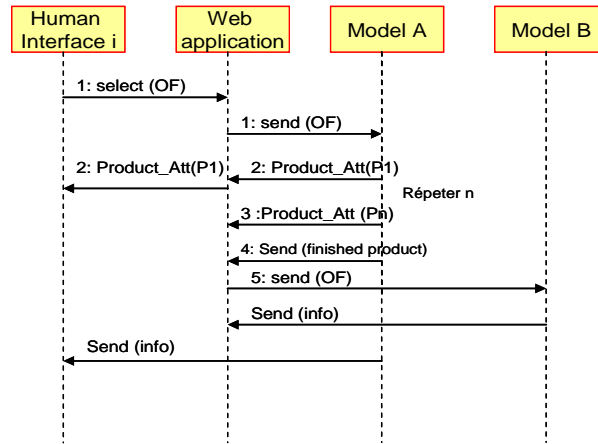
Human Interface i

Web application

Model A

Model B

1: select (OF)

1: send (OF)

2: Product_Att(P1)

2: Product_Att(P1)

Répeter n

3 :Product_Att (Pn)

4: Send (finished product)

5: send (OF)

Send (info)

Send (info)